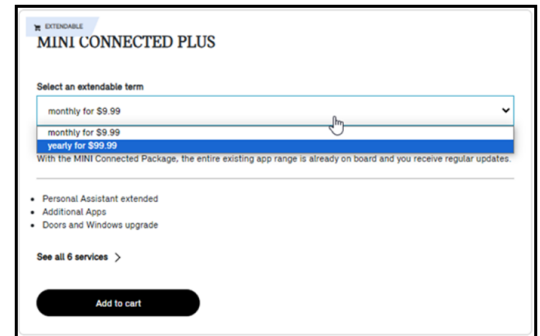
EXTENDABLE

MINI CONNECTED PLUS

Select an extendable term

monthly for $9.99

monthly for $9.99
yearly for $99.99

With the MINI Connected Package, the entire existing app range is already on board and you receive regular updates.

- Personal Assistant extended
- Additional Apps
- Doors and Windows upgrade

See all 6 services >

Add to cart